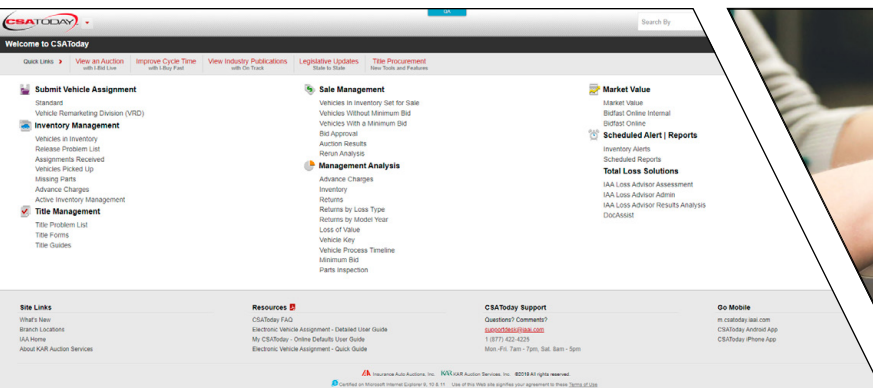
CSATODAY

Search By

Welcome to CSAToday

Quick Links › View an Auction with I-Bid Live | Improve Cycle Time with I-Buy Fast | View Industry Publications with On Track | Legislative Updates State to State | Title Procurement New Tools and Features

Submit Vehicle Assignment
Standard
Vehicle Remarketing Division (VRD)

Inventory Management
Vehicles in Inventory
Release Problem List
Assignments Received
Vehicles Picked Up
Missing Parts
Advance Charges
Active Inventory Management

Title Management
Title Problem List
Title Forms
Title Guides

Sale Management
Vehicles In Inventory Set for Sale
Vehicles Without Minimum Bid
Vehicles With a Minimum Bid
Bid Approval
Auction Results
Rerun Analysis

Management Analysis
Advance Charges
Inventory
Returns
Returns by Loss Type
Returns by Model Year
Loss of Value
Vehicle Key
Vehicle Process Timeline
Minimum Bid
Parts Inspection

Market Value
Market Value
Bidfast Online Internal
Bidfast Online

Scheduled Alert | Reports
Inventory Alerts
Scheduled Reports

Total Loss Solutions
IAA Loss Advisor Assessment
IAA Loss Advisor Admin
IAA Loss Advisor Results Analysis
DocAssist

Site Links
What's New
Branch Locations
IAA Home
About KAR Auction Services

Resources
CSAToday FAQ
Electronic Vehicle Assignment - Detailed User Guide
My CSAToday - Online Defaults User Guide
Electronic Vehicle Assignment - Quick Guide

CSAToday Support
Questions? Comments?
supportdesk@iaai.com
1 (877) 422-4225
Mon.-Fri. 7am - 7pm, Sat. 8am - 5pm

Go Mobile
m.csatoday.iaai.com
CSAToday Android App
CSAToday iPhone App

Insurance Auto Auctions, Inc. KAR Auction Services, Inc. ©2016 All rights reserved.

Certified on Microsoft Internet Explorer 9, 10 & 11. Use of this Web site signifies your agreement to these Terms of Use